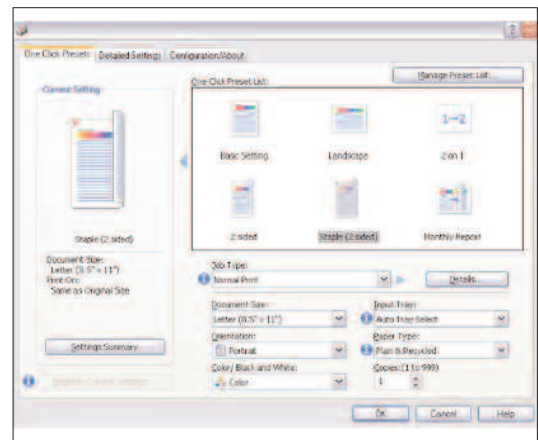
One Click Presets | Detailed Settings | Configuration/About

Current Setting

Staple (2 sided)

Document Size:
Letter (8.5" x 11")
Print On:
Same as Original Size

Settings Summary

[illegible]

One Click Preset List:

Manage Preset List...

Basic Setting
Landscape
1→2
2 on 1
2 sided
Staple (2 sided)
Monthly Report

Job Type:
Normal Print
Details...

Document Size:
Letter (8.5" x 11")
Input Tray:
Auto Tray Select

Orientation:
Portrait
Paper Type:
Plain & Recycled

Color/ Black and White:
Color
Copies (1 to 999)
1

OK
Cancel
Help